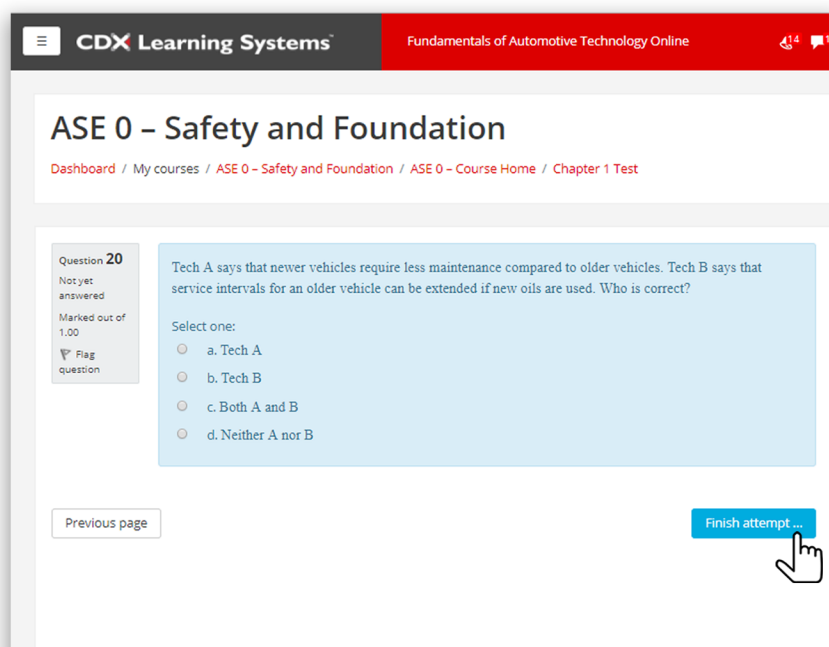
≡ CDX Learning Systems™

Fundamentals of Automotive Technology Online

14 1

ASE 0 – Safety and Foundation

Dashboard / My courses / ASE 0 – Safety and Foundation / ASE 0 – Course Home / Chapter 1 Test

Question 20
Not yet answered
Marked out of 1.00
Flag question

Tech A says that newer vehicles require less maintenance compared to older vehicles. Tech B says that service intervals for an older vehicle can be extended if new oils are used. Who is correct?

Select one:
a. Tech A
b. Tech B
c. Both A and B
d. Neither A nor B

Previous page

Finish attempt ...